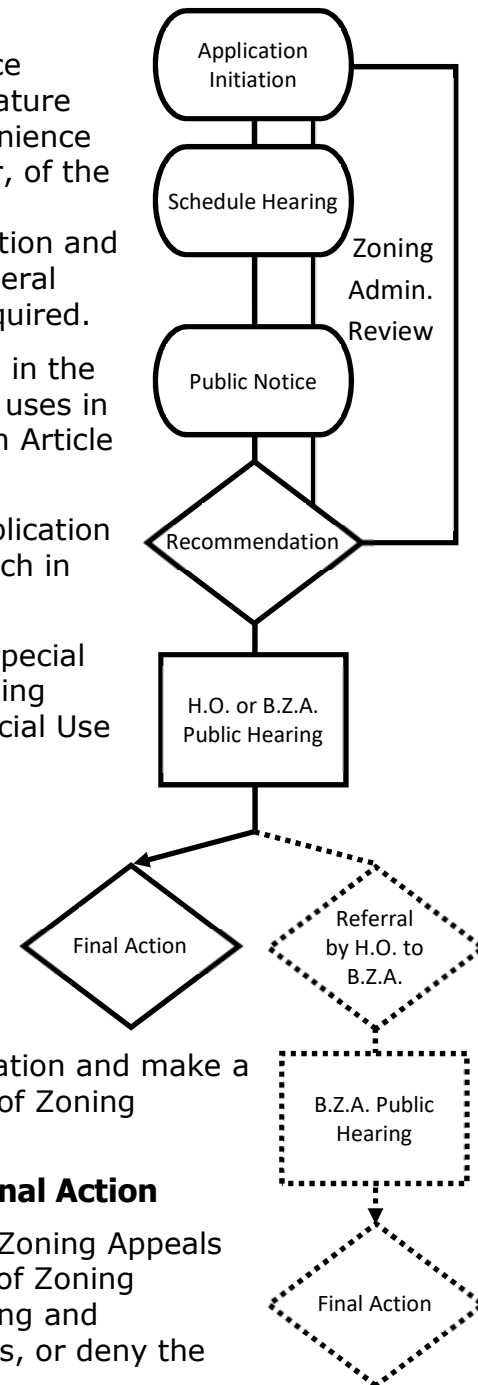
ce
ature
nience
r, of the

tion and
eral
quired.

in the
uses in
n Article

plication
ch in

pecial
ing
cial Use

ation and make a
of Zoning

nal Action

Zoning Appeals
of Zoning
ng and
s, or deny the

Application Initiation

Schedule Hearing

Zoning Admin. Review

Public Notice

Recommendation

H.O. or B.Z.A. Public Hearing

Final Action

Referral by H.O. to B.Z.A.

B.Z.A. Public Hearing

Final Action